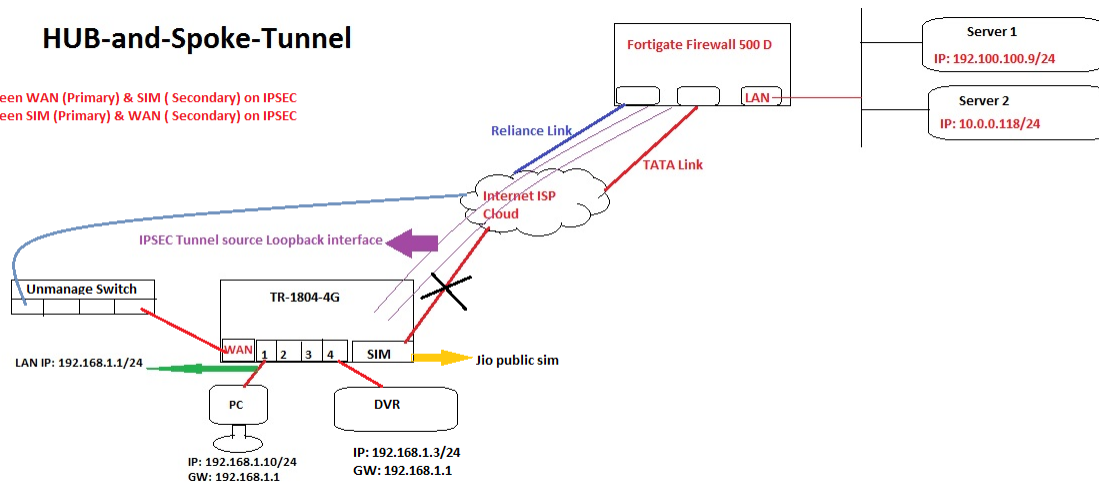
HUB-and-Spoke-Tunnel

een WAN (Primary) & SIM ( Secondary) on IPSEC
een SIM (Primary) & WAN ( Secondary) on IPSEC

Fortigate Firewall 500 D

LAN

Server 1
IP: 192.100.100.9/24

Server 2
IP: 10.0.0.118/24

Reliance Link

TATA Link

Internet ISP Cloud

IPSEC Tunnel source Loopback interface

Unmanage Switch

TR-1804-4G

WAN 1 2 3 4

SIM

Jio public sim

LAN IP: 192.168.1.1/24

PC

DVR

IP: 192.168.1.10/24
GW: 192.168.1.1

IP: 192.168.1.3/24
GW: 192.168.1.1